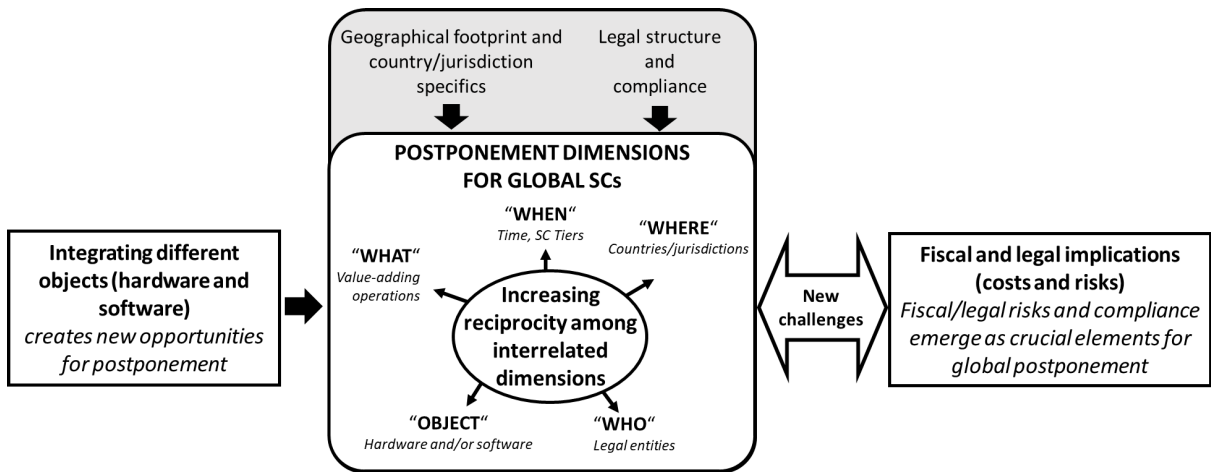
Geographical footprint and country/jurisdiction specifics

Legal structure and compliance

POSTPONEMENT DIMENSIONS FOR GLOBAL SCs

Integrating different objects (hardware and software)
creates new opportunities for postponement

"WHAT"
Value-adding operations

"WHEN"
Time, SC Tiers

"WHERE"
Countries/jurisdictions

Increasing reciprocity among interrelated dimensions

"OBJECT"
Hardware and/or software

"WHO"
Legal entities

New challenges

Fiscal and legal implications (costs and risks)
Fiscal/legal risks and compliance emerge as crucial elements for global postponement